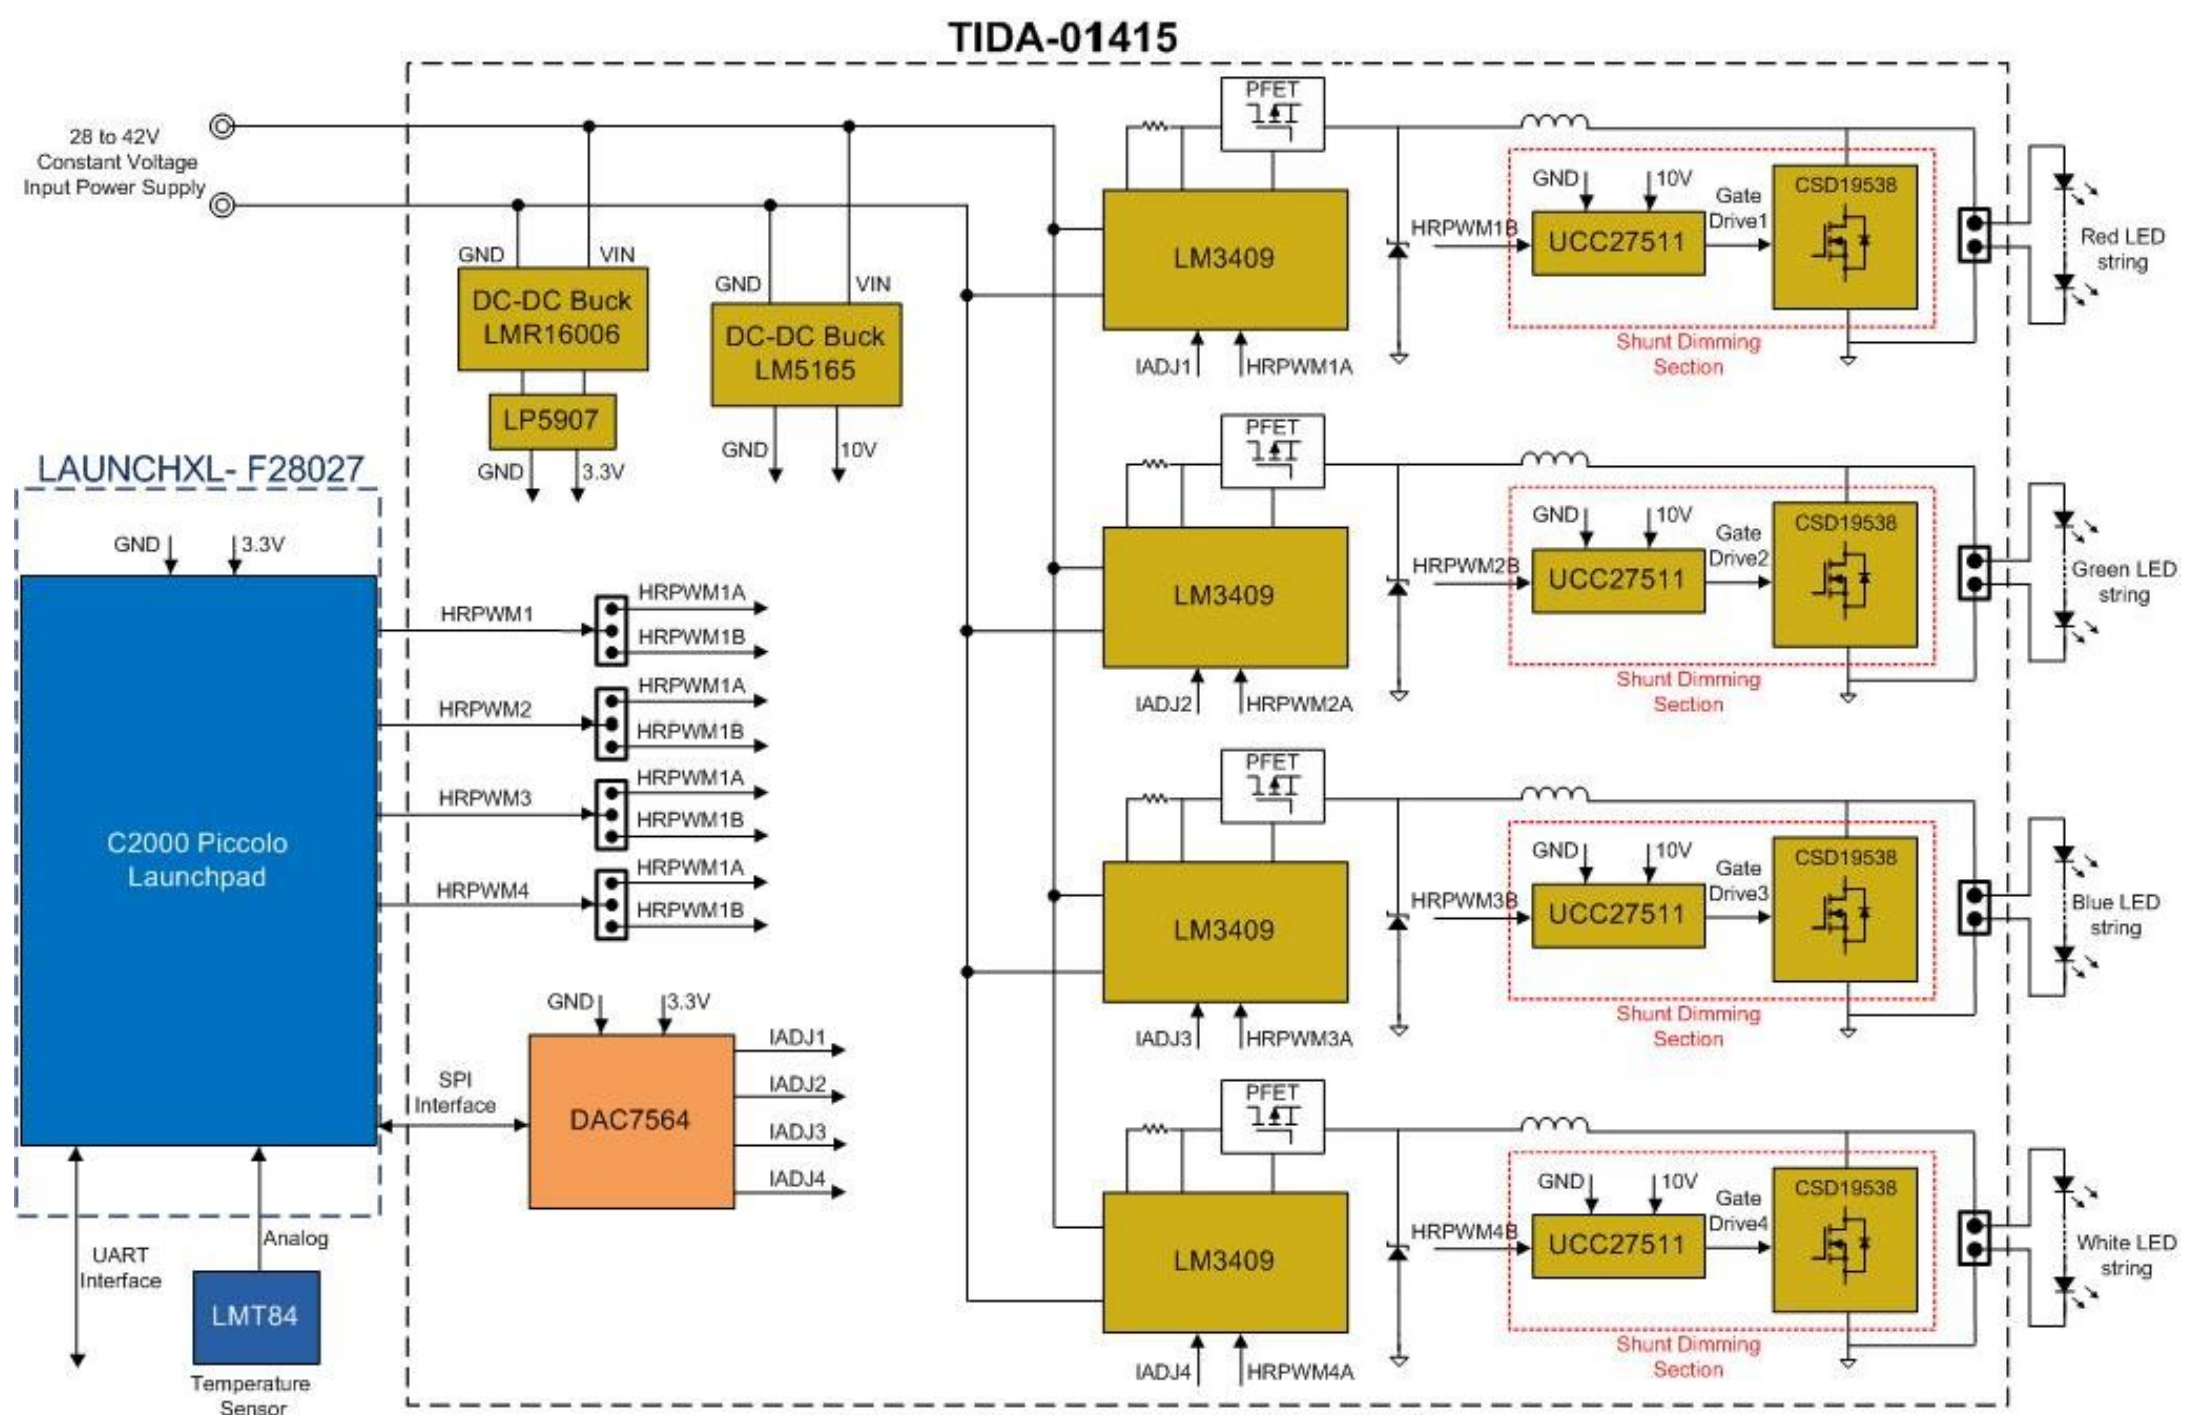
TIDA-01415

28 to 42V Constant Voltage Input Power Supply

GND VIN
DC-DC Buck LMR16006
LP5907
GND 3.3V

GND VIN
DC-DC Buck LM5165
GND 10V

LAUNCHXL- F28027
GND 3.3V
C2000 Piccolo Launchpad

HRPWM1
HRPWM1A
HRPWM1B
HRPWM2
HRPWM1A
HRPWM1B
HRPWM3
HRPWM1A
HRPWM1B
HRPWM4
HRPWM1A
HRPWM1B

SPI Interface
GND 3.3V
DAC7564
IADJ1
IADJ2
IADJ3
IADJ4

UART Interface
Analog
LMT84
Temperature Sensor

PFET
LM3409
IADJ1 HRPWM1A
HRPWM1B
GND 10V
UCC27511
Gate Drive1
CSD19538
Shunt Dimming Section
Red LED string

PFET
LM3409
IADJ2 HRPWM2A
HRPWM2B
GND 10V
UCC27511
Gate Drive2
CSD19538
Shunt Dimming Section
Green LED string

PFET
LM3409
IADJ3 HRPWM3A
HRPWM3B
GND 10V
UCC27511
Gate Drive3
CSD19538
Shunt Dimming Section
Blue LED string

PFET
LM3409
IADJ4 HRPWM4A
HRPWM4B
GND 10V
UCC27511
Gate Drive4
CSD19538
Shunt Dimming Section
White LED string